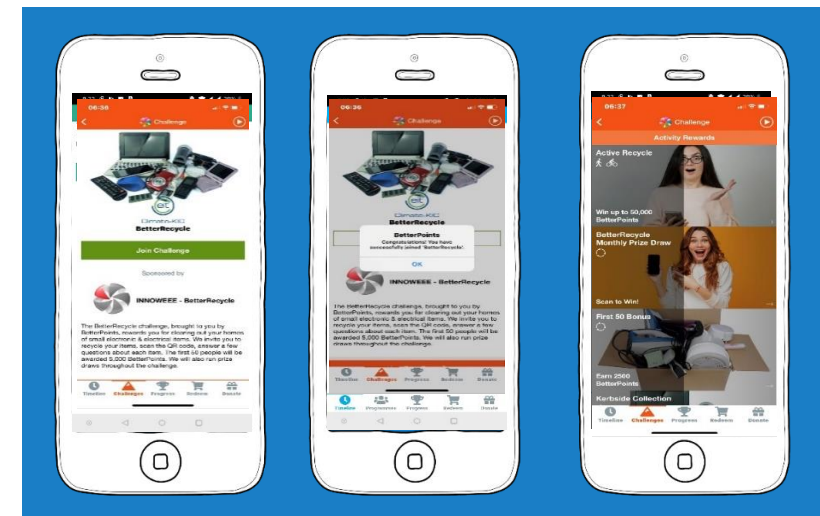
06:36
Challenge
Climate-KIC
BetterRecycle
Join Challenge
Sponsored by
INNOWEEE - BetterRecycle
The BetterRecycle challenge, brought to you by BetterPoints, rewards you for clearing out your homes of small electronic & electrical items. We invite you to recycle your items, scan the QR code, answer a few questions about each item. The first 50 people will be awarded 5,000 BetterPoints. We will also run prize draws throughout the challenge.
Timeline
Challenges
Progress
Redeem
Donate

06:36
Challenge
Climate-KIC
BetterRecycle
BetterPoints
Congratulations! You have successfully joined 'BetterRecycle'.
OK
INNOWEEE - BetterRecycle
The BetterRecycle challenge, brought to you by BetterPoints, rewards you for clearing out your homes of small electronic & electrical items. We invite you to recycle your items, scan the QR code, answer a few questions about each item. The first 50 people will be awarded 5,000 BetterPoints. We will also run prize draws throughout the challenge.
Timeline
Challenges
Progress
Redeem
Donate
Timeline
Programmes
Progress
Redeem
Donate

06:37
Challenge
Activity Rewards
Active Recycle
Win up to 50,000 BetterPoints
BetterRecycle Monthly Prize Draw
Scan to Win!
First 50 Bonus
Earn 2500 BetterPoints
Kerbside Collection
Timeline
Challenges
Progress
Redeem
Donate